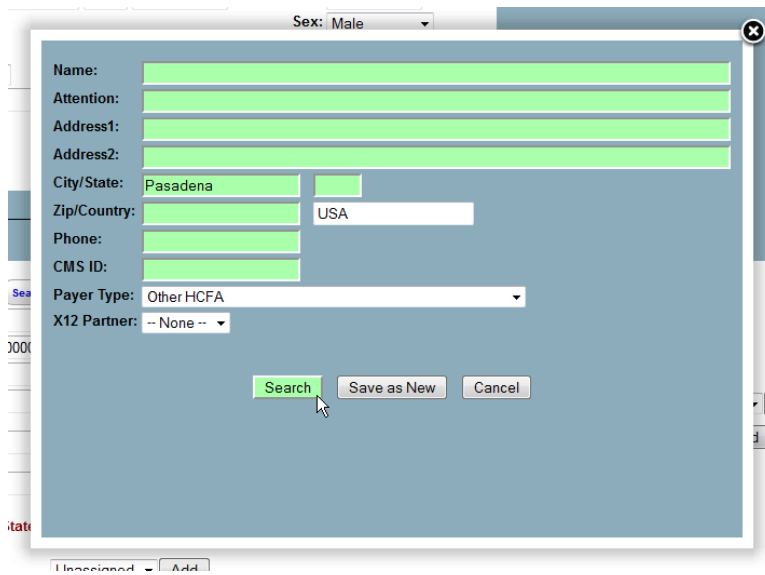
Sex: Male

Name:
Attention:
Address1:
Address2:
City/State: Pasadena
Zip/Country: USA
Phone:
CMS ID:
Payer Type: Other HCFA
X12 Partner: -- None --

Search Save as New Cancel

Sea
000
tate
Unassigned Add